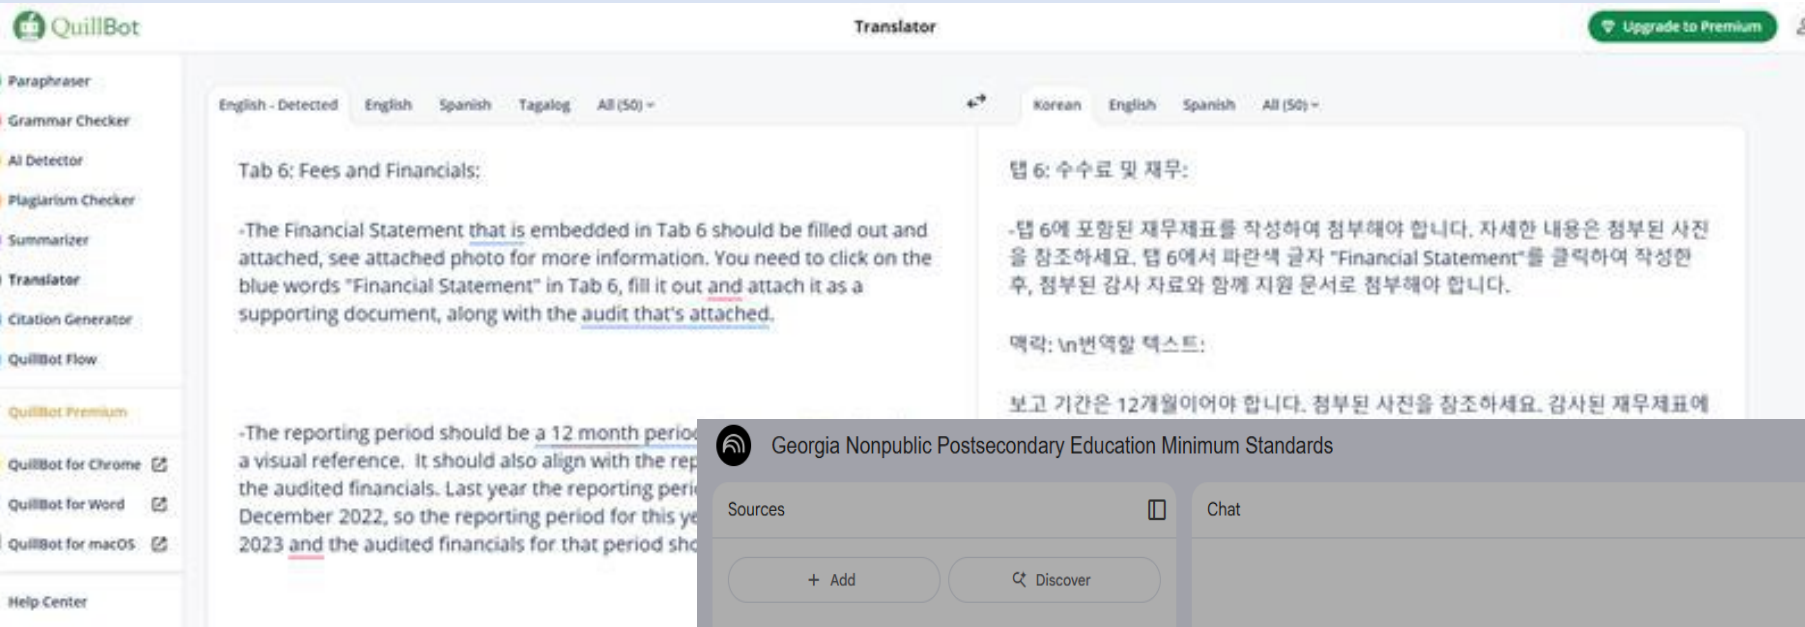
QuillBot

Translator

Upgrade to Premium

Paraphraser
Grammar Checker
AI Detector
Plagiarism Checker
Summarizer
Translator
Citation Generator
QuillBot Flow
QuillBot Premium
QuillBot for Chrome
QuillBot for Word
QuillBot for macOS
Help Center

English - Detected English Spanish Tagalog All (50)

Korean English Spanish All (50)

Tab 6: Fees and Financials:

-The Financial Statement that is embedded in Tab 6 should be filled out and attached, see attached photo for more information. You need to click on the blue words "Financial Statement" in Tab 6, fill it out and attach it as a supporting document, along with the audit that's attached.

-The reporting period should be a 12 month perio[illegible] a visual reference. It should also align with the rep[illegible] the audited financials. Last year the reporting peri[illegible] December 2022, so the reporting period for this y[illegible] 2023 and the audited financials for that period sho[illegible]

탭 6: 수수료 및 재무:

-탭 6에 포함된 재무제표를 작성하여 첨부해야 합니다. 자세한 내용은 첨부된 사진을 참조하세요. 탭 6에서 파란색 글자 "Financial Statement"를 클릭하여 작성한 후, 첨부된 감사 자료와 함께 지원 문서로 첨부해야 합니다.

맥락: \n번역할 텍스트:

보고 기간은 12개월이어야 합니다. 첨부된 사진을 참조하세요. 감사된 재무제표에

Georgia Nonpublic Postsecondary Education Minimum Standards

Sources

Chat

+ Add

Discover